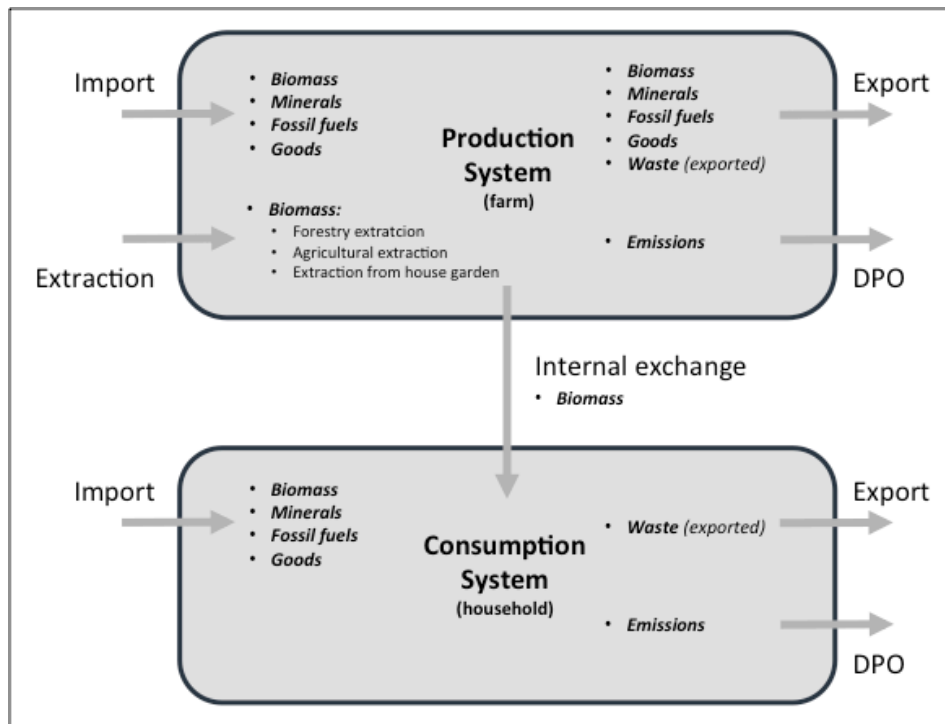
Import

- Biomass
- Minerals
- Fossil fuels
- Goods

Production System (farm)

- Biomass
- Minerals
- Fossil fuels
- Goods
- Waste (exported)

Export

Extraction

- Biomass:
  - Forestry extratcion
  - Agricultural extraction
  - Extraction from house garden

- Emissions

DPO

Internal exchange
- Biomass

Import

- Biomass
- Minerals
- Fossil fuels
- Goods

Consumption System (household)

- Waste (exported)

Export

- Emissions

DPO